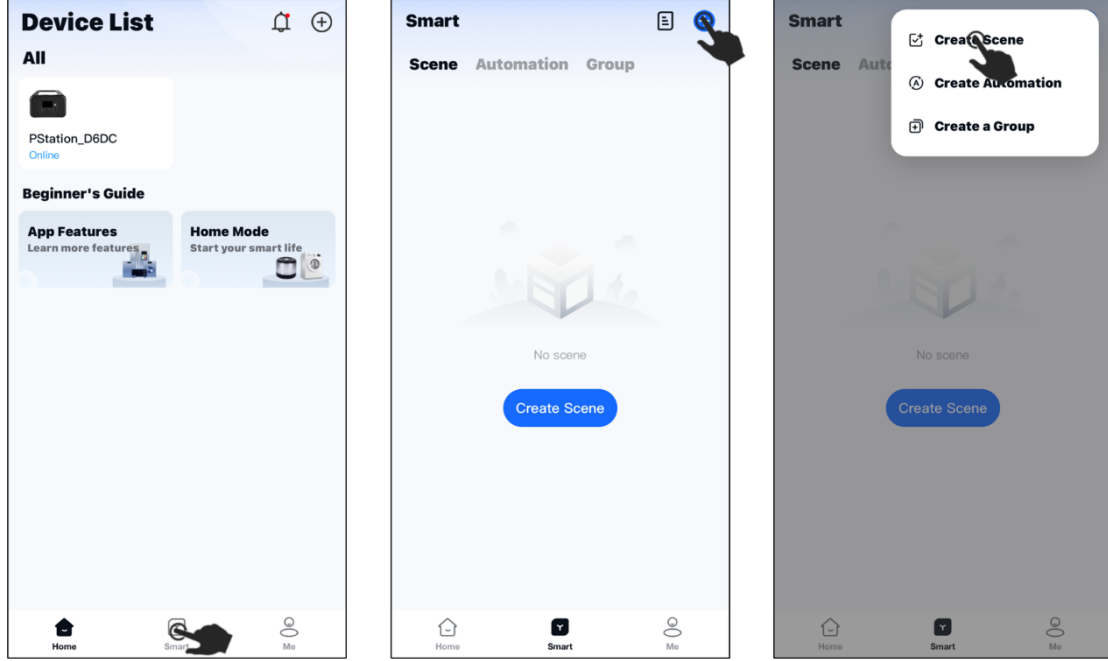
Device List

All

PStation_D6DC
Online

Beginner's Guide

App Features
Learn more features

Home Mode
Start your smart life

Home Smart Me

Smart

Scene Automation Group

No scene

Create Scene

Home Smart Me

Smart

Scene Auto

Create Scene
Create Automation
Create a Group

No scene

Create Scene

Home Smart Me